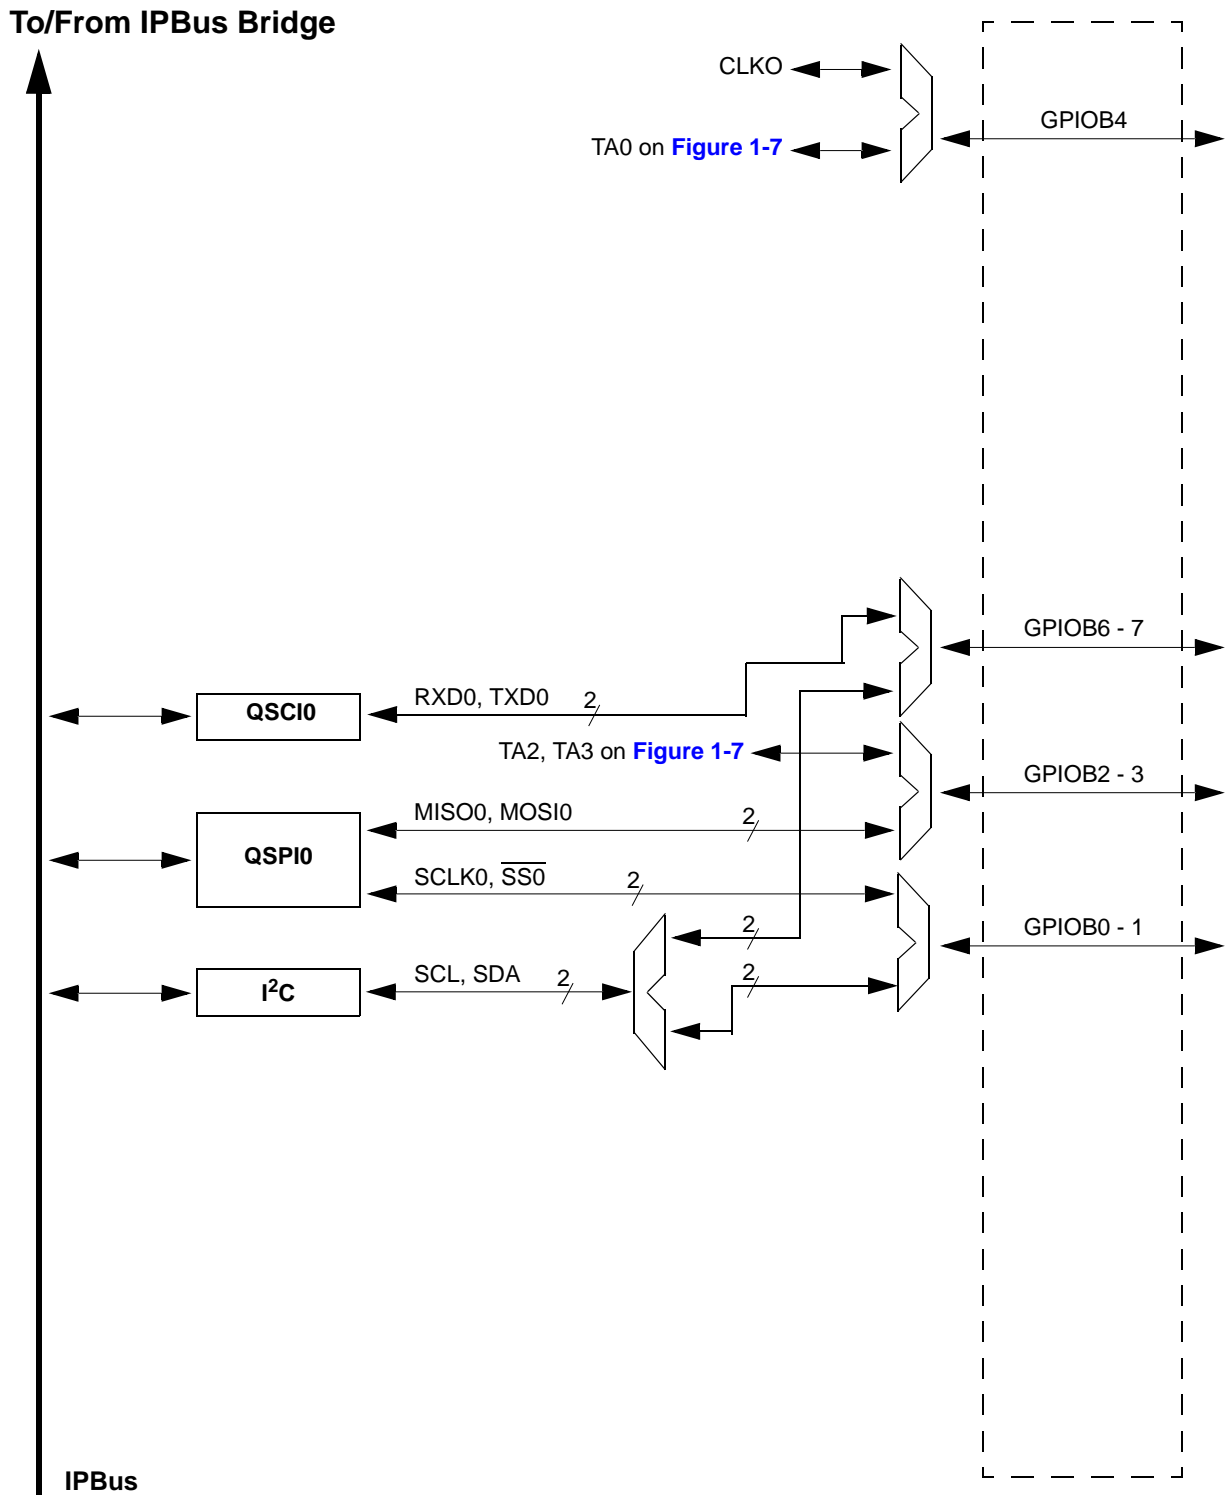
To/From IPBus Bridge

CLKO

TA0 on Figure 1-7

GPIOB4

GPIOB6 - 7

QSCI0

RXD0, TXD0

2

TA2, TA3 on Figure 1-7

GPIOB2 - 3

QSPI0

MISO0, MOSI0

2

SCLK0, $\overline{SS0}$

2

2

GPIOB0 - 1

$I^2C$

SCL, SDA

2

2

IPBus